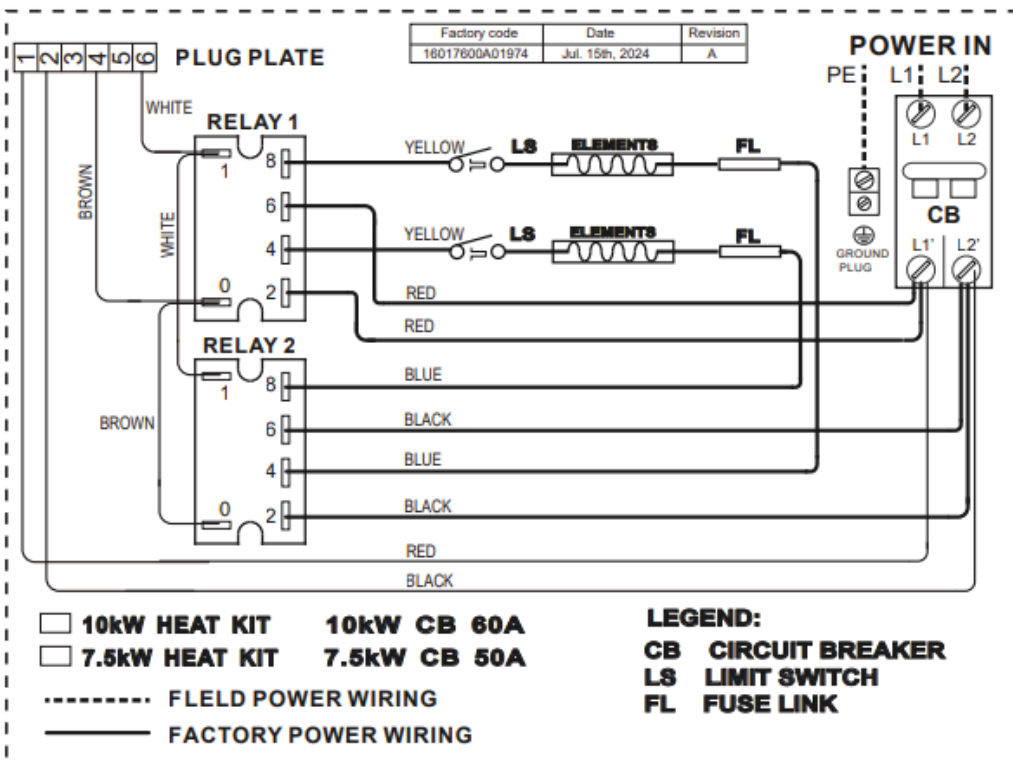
| Factory code | Date | Revision |
|---|---|---|
| 16017600A01974 | Jul. 15th, 2024 | A |

1 2 3 4 5 6 PLUG PLATE

POWER IN

PE L1 L2

L1 L2

CB

L1' L2'

GROUND PLUG

WHITE

RELAY 1

1 8 6 4 0 2

BROWN

WHITE

YELLOW LS ELEMENTS FL

YELLOW LS ELEMENTS FL

RED

RED

RELAY 2

1 8 6 4 0 2

BLUE

BROWN

BLACK

BLUE

BLACK

RED

BLACK

10kW HEAT KIT 10kW CB 60A

7.5kW HEAT KIT 7.5kW CB 50A

FLELD POWER WIRING

FACTORY POWER WIRING

LEGEND:

CB CIRCUIT BREAKER

LS LIMIT SWITCH

FL FUSE LINK